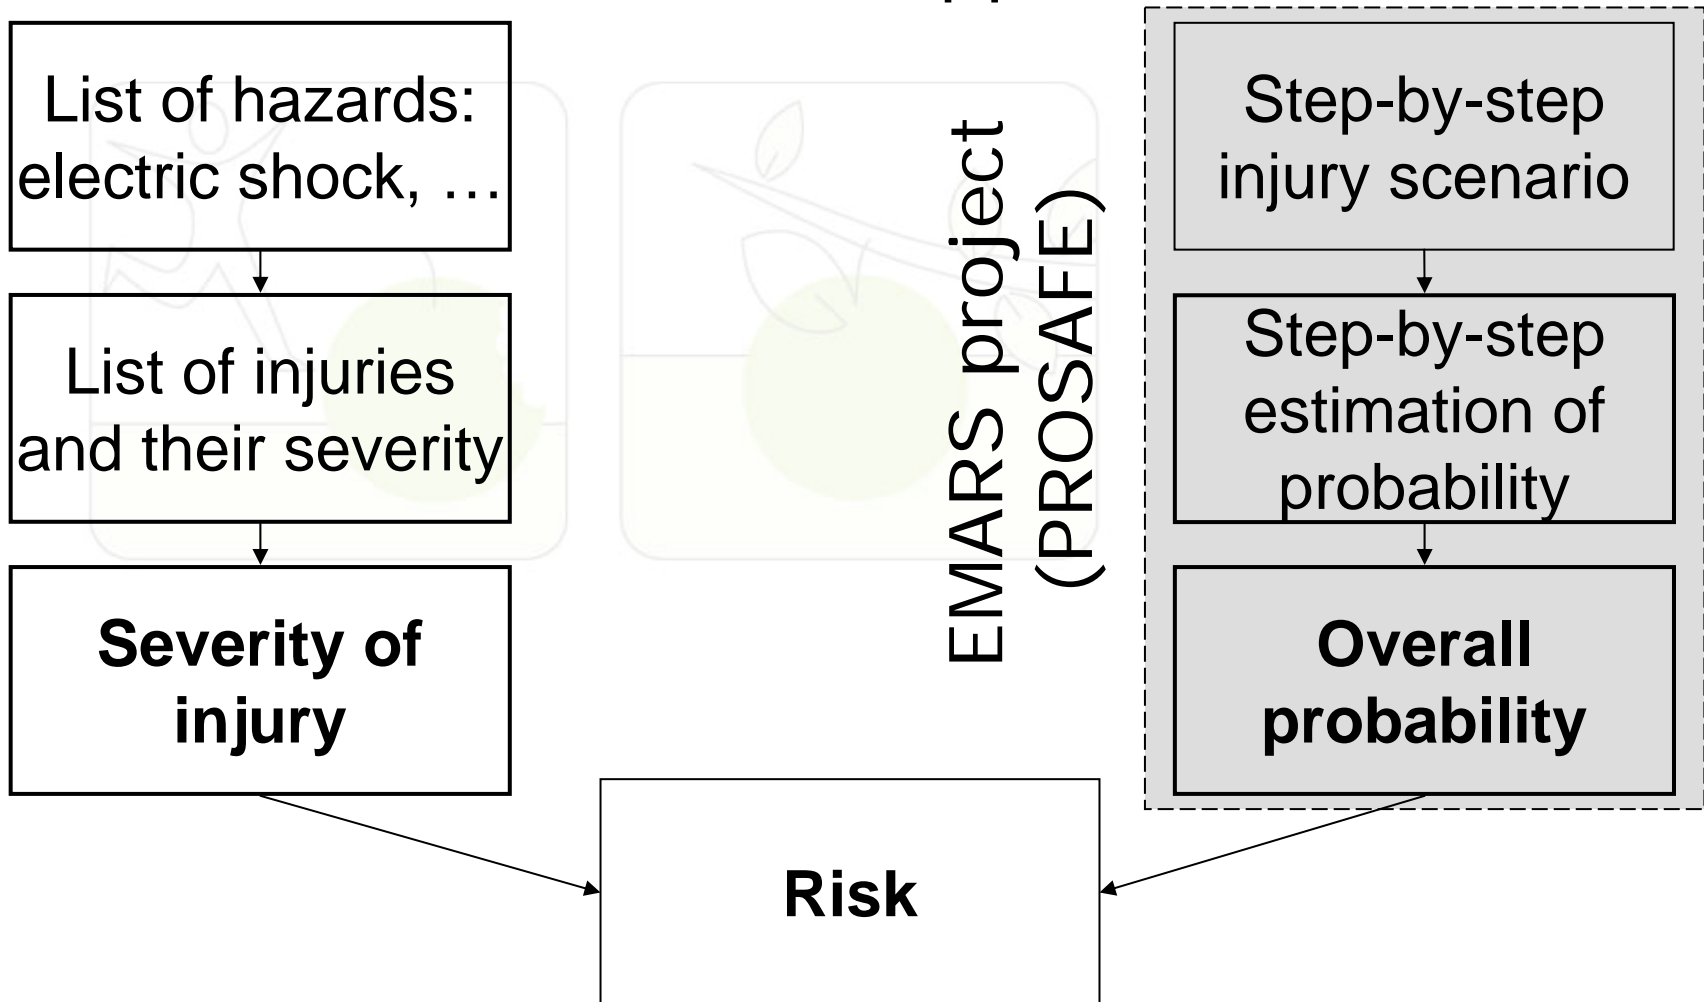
List of hazards: electric shock, …

List of injuries and their severity

Severity of injury

EMARS project (PROSAFE)

Step-by-step injury scenario

Step-by-step estimation of probability

Overall probability

Risk